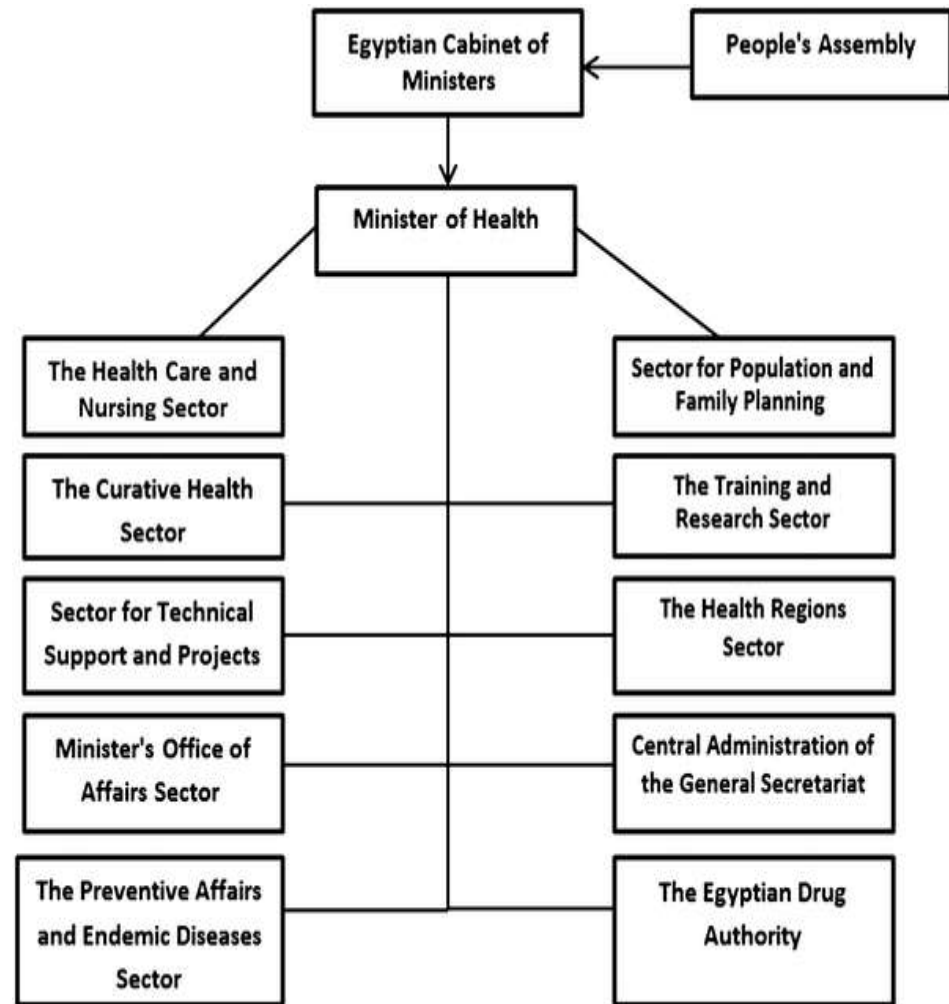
Egyptian Cabinet of Ministers

People's Assembly

Minister of Health

The Health Care and Nursing Sector

Sector for Population and Family Planning

The Curative Health Sector

The Training and Research Sector

Sector for Technical Support and Projects

The Health Regions Sector

Minister's Office of Affairs Sector

Central Administration of the General Secretariat

The Preventive Affairs and Endemic Diseases Sector

The Egyptian Drug Authority